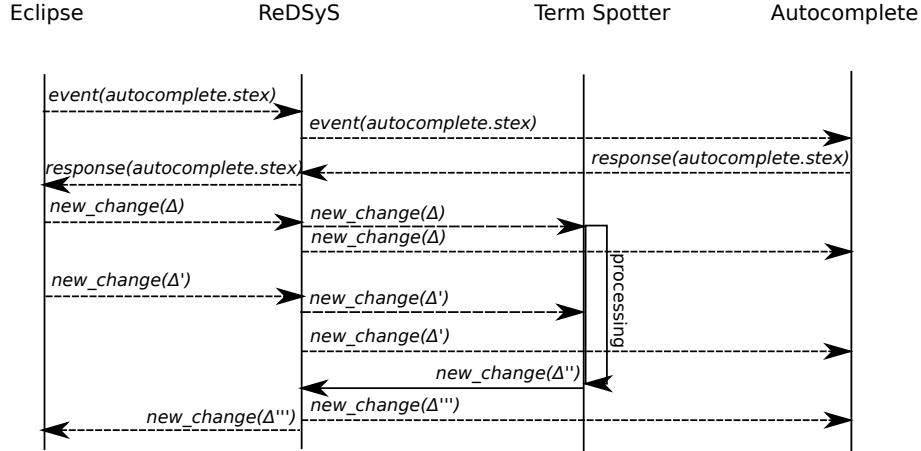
Eclipse

ReDSyS

Term Spotter

Autocomplete

event(autocomplete.stex)

event(autocomplete.stex)

response(autocomplete.stex)

response(autocomplete.stex)

new_change(Δ)

new_change(Δ)

new_change(Δ)

new_change(Δ')

new_change(Δ')

new_change(Δ')

processing

new_change(Δ'')

new_change(Δ''')

new_change(Δ''')